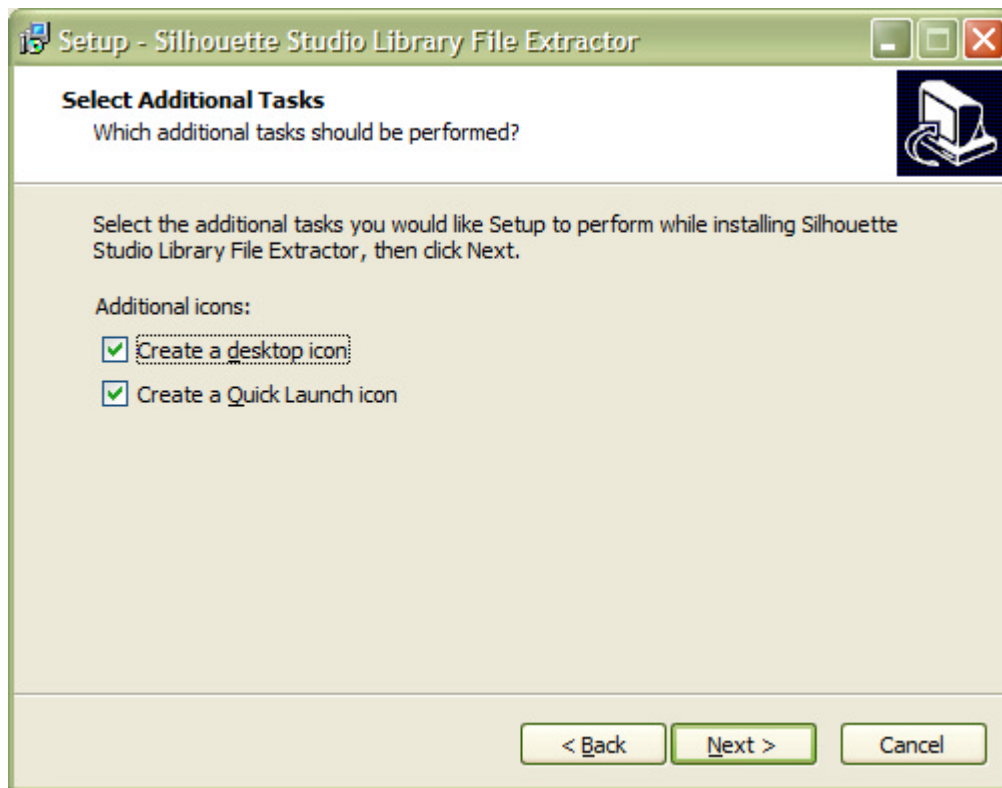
Setup - Silhouette Studio Library File Extractor

Select Additional Tasks
Which additional tasks should be performed?

Select the additional tasks you would like Setup to perform while installing Silhouette Studio Library File Extractor, then click Next.

Additional icons:

Create a desktop icon

Create a Quick Launch icon

< Back
Next >
Cancel